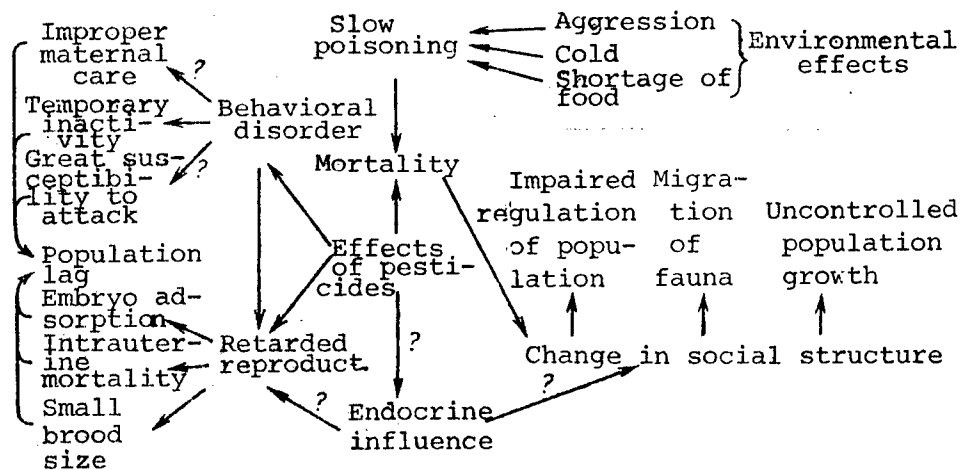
Slow poisoning

Aggression
Cold
Shortage of food

Environmental effects

Improper maternal care

?

Temporary inactivity

Behavioral disorder

Great susceptibility to attack

?

Mortality

Impaired regulation of population

Migration of fauna

Uncontrolled population growth

Population lag

Effects of pesticides

Embryo adsorption

Intrauterine mortality

Retarded reproduct.

?

Change in social structure

?

Small brood size

?

Endocrine influence